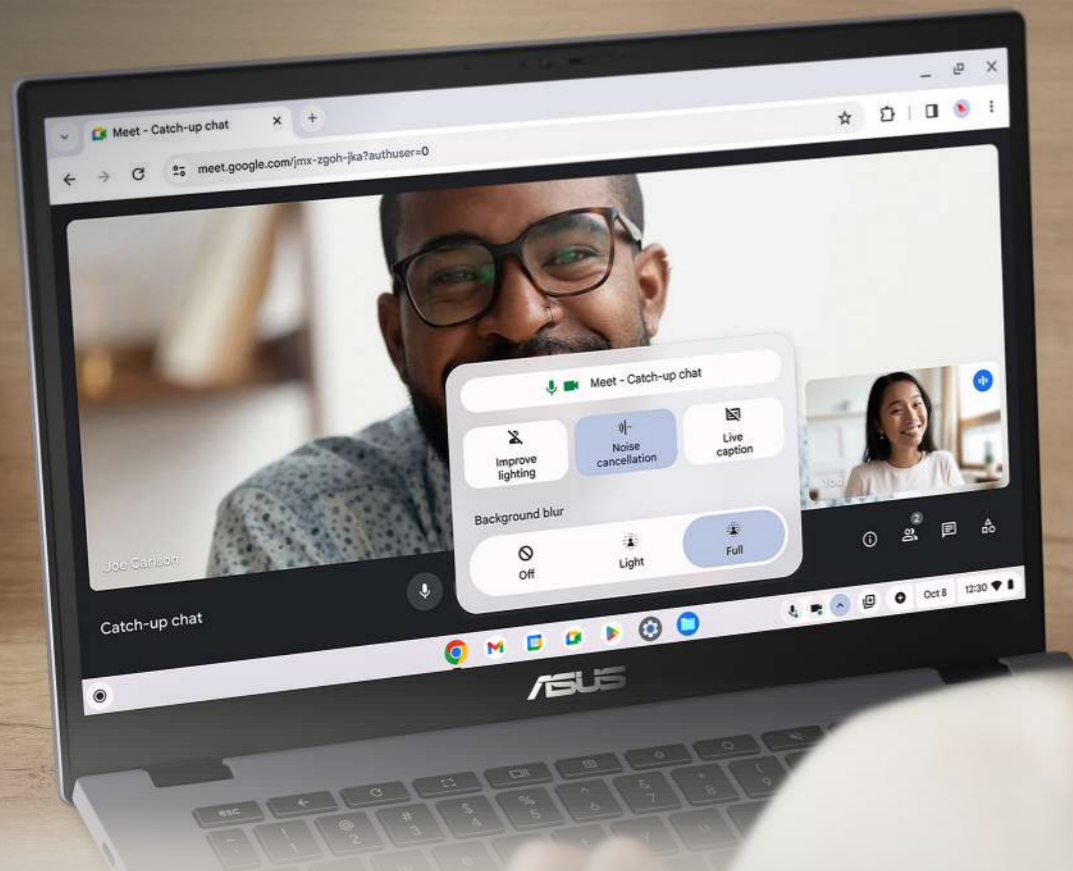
Meet - Catch-up chat

meet.google.com/jmx-zgoh-jka?authuser=0

Meet - Catch-up chat

Improve lighting

Noise cancellation

Live caption

Background blur

Off

Light

Full

Joe Carlson

You

2

Catch-up chat

Oct 8

12:30

ASUS

esc